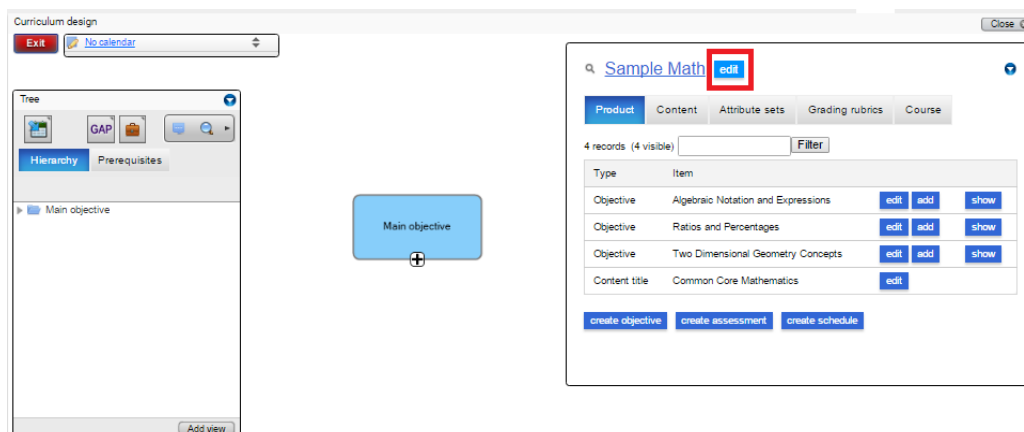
Curriculum design

Close

Exit

No calendar

Tree

GAP

Hierarchy

Prerequisites

Main objective

Add view

Main objective

Sample Math

edit

Product

Content

Attribute sets

Grading rubrics

Course

4 records (4 visible)

Filter

| Type | Item | | | |
|---|---|---|---|---|
| Objective | Algebraic Notation and Expressions | edit | add | show |
| Objective | Ratios and Percentages | edit | add | show |
| Objective | Two Dimensional Geometry Concepts | edit | add | show |
| Content title | Common Core Mathematics | edit | | |

create objective

create assessment

create schedule